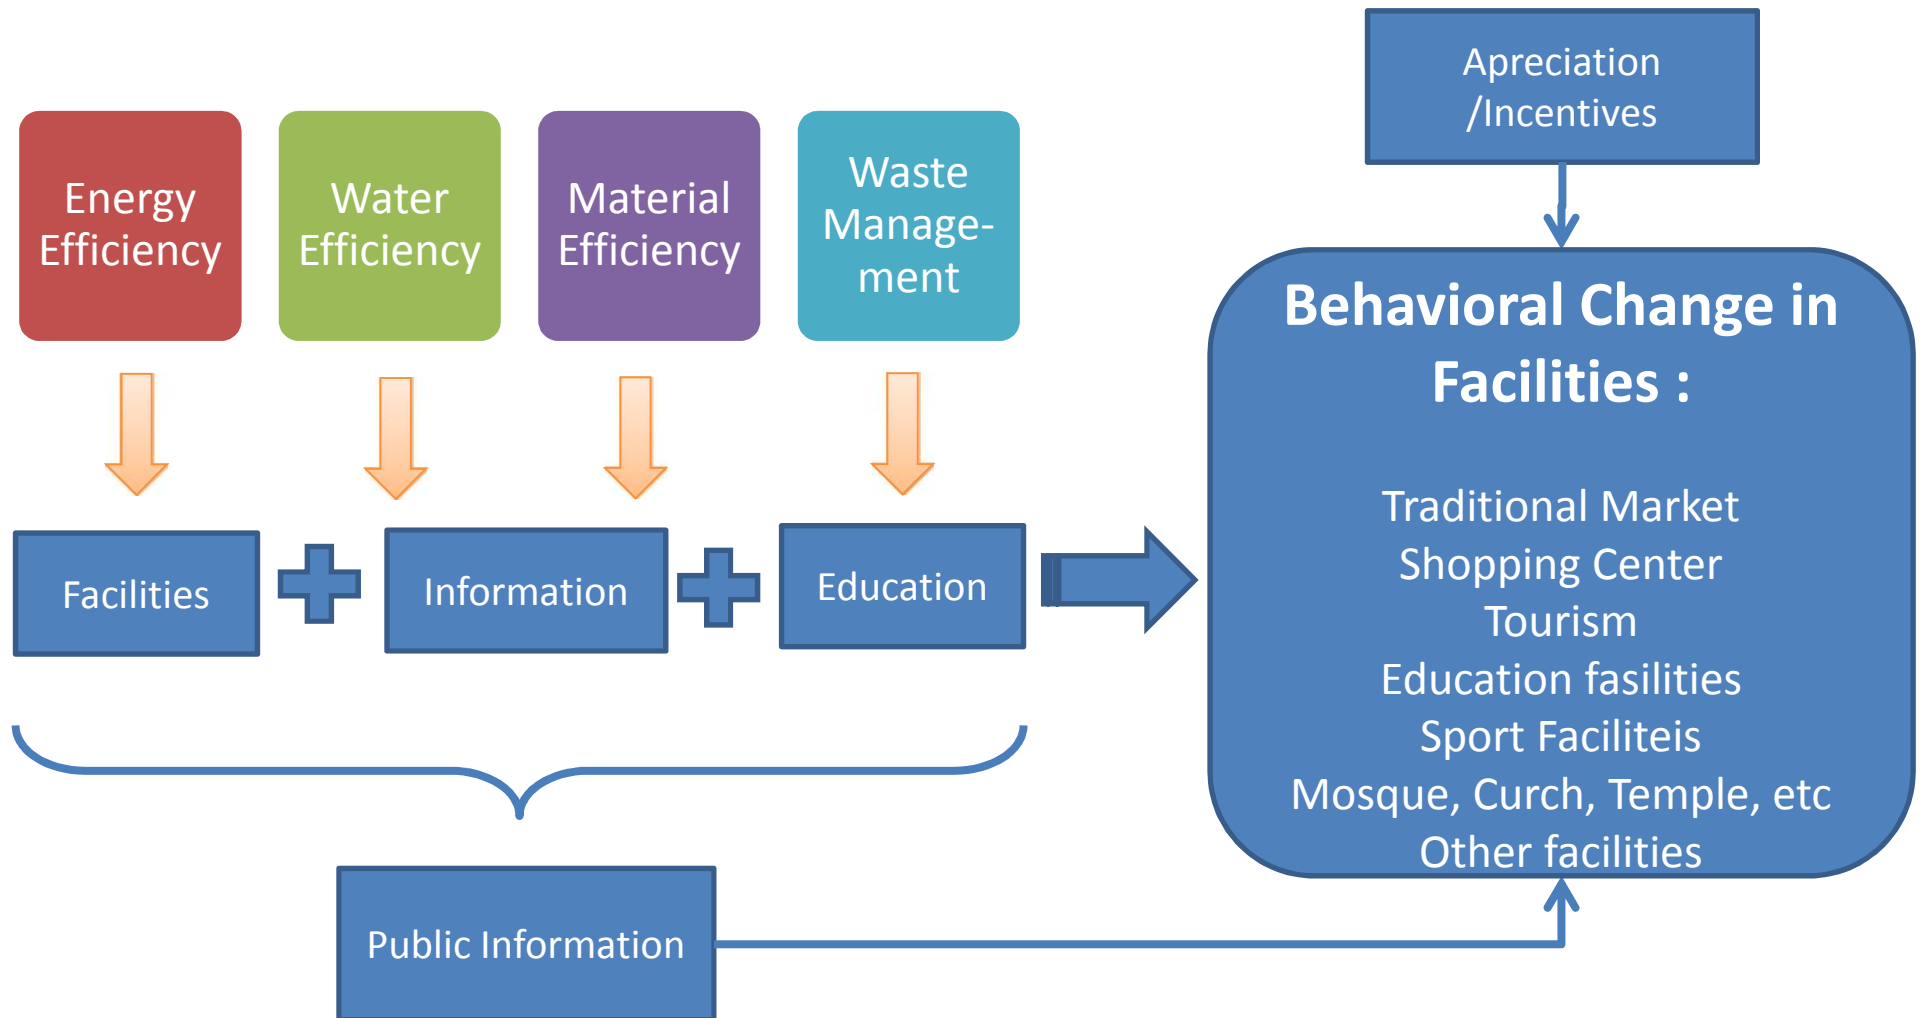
Energy Efficiency

Water Efficiency

Material Efficiency

Waste Management

Facilities

Information

Education

Public Information

Apreciation /Incentives

Behavioral Change in Facilities :

Traditional Market
Shopping Center
Tourism
Education fasilities
Sport Faciliteis
Mosque, Curch, Temple, etc
Other facilities